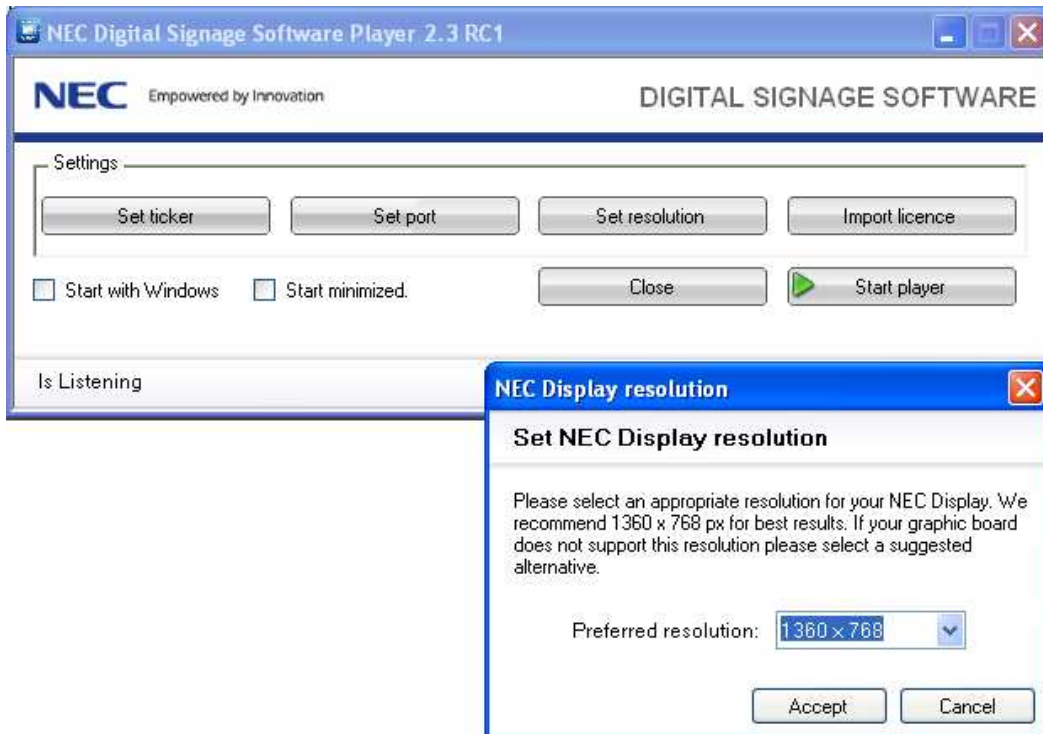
NEC Digital Signage Software Player 2.3 RC1

NEC Empowered by Innovation

DIGITAL SIGNAGE SOFTWARE

Settings

Set ticker

Set port

Set resolution

Import licence

Start with Windows

Start minimized.

Close

Start player

Is Listening

NEC Display resolution

Set NEC Display resolution

Please select an appropriate resolution for your NEC Display. We recommend 1360 x 768 px for best results. If your graphic board does not support this resolution please select a suggested alternative.

Preferred resolution: 1360 x 768

Accept

Cancel